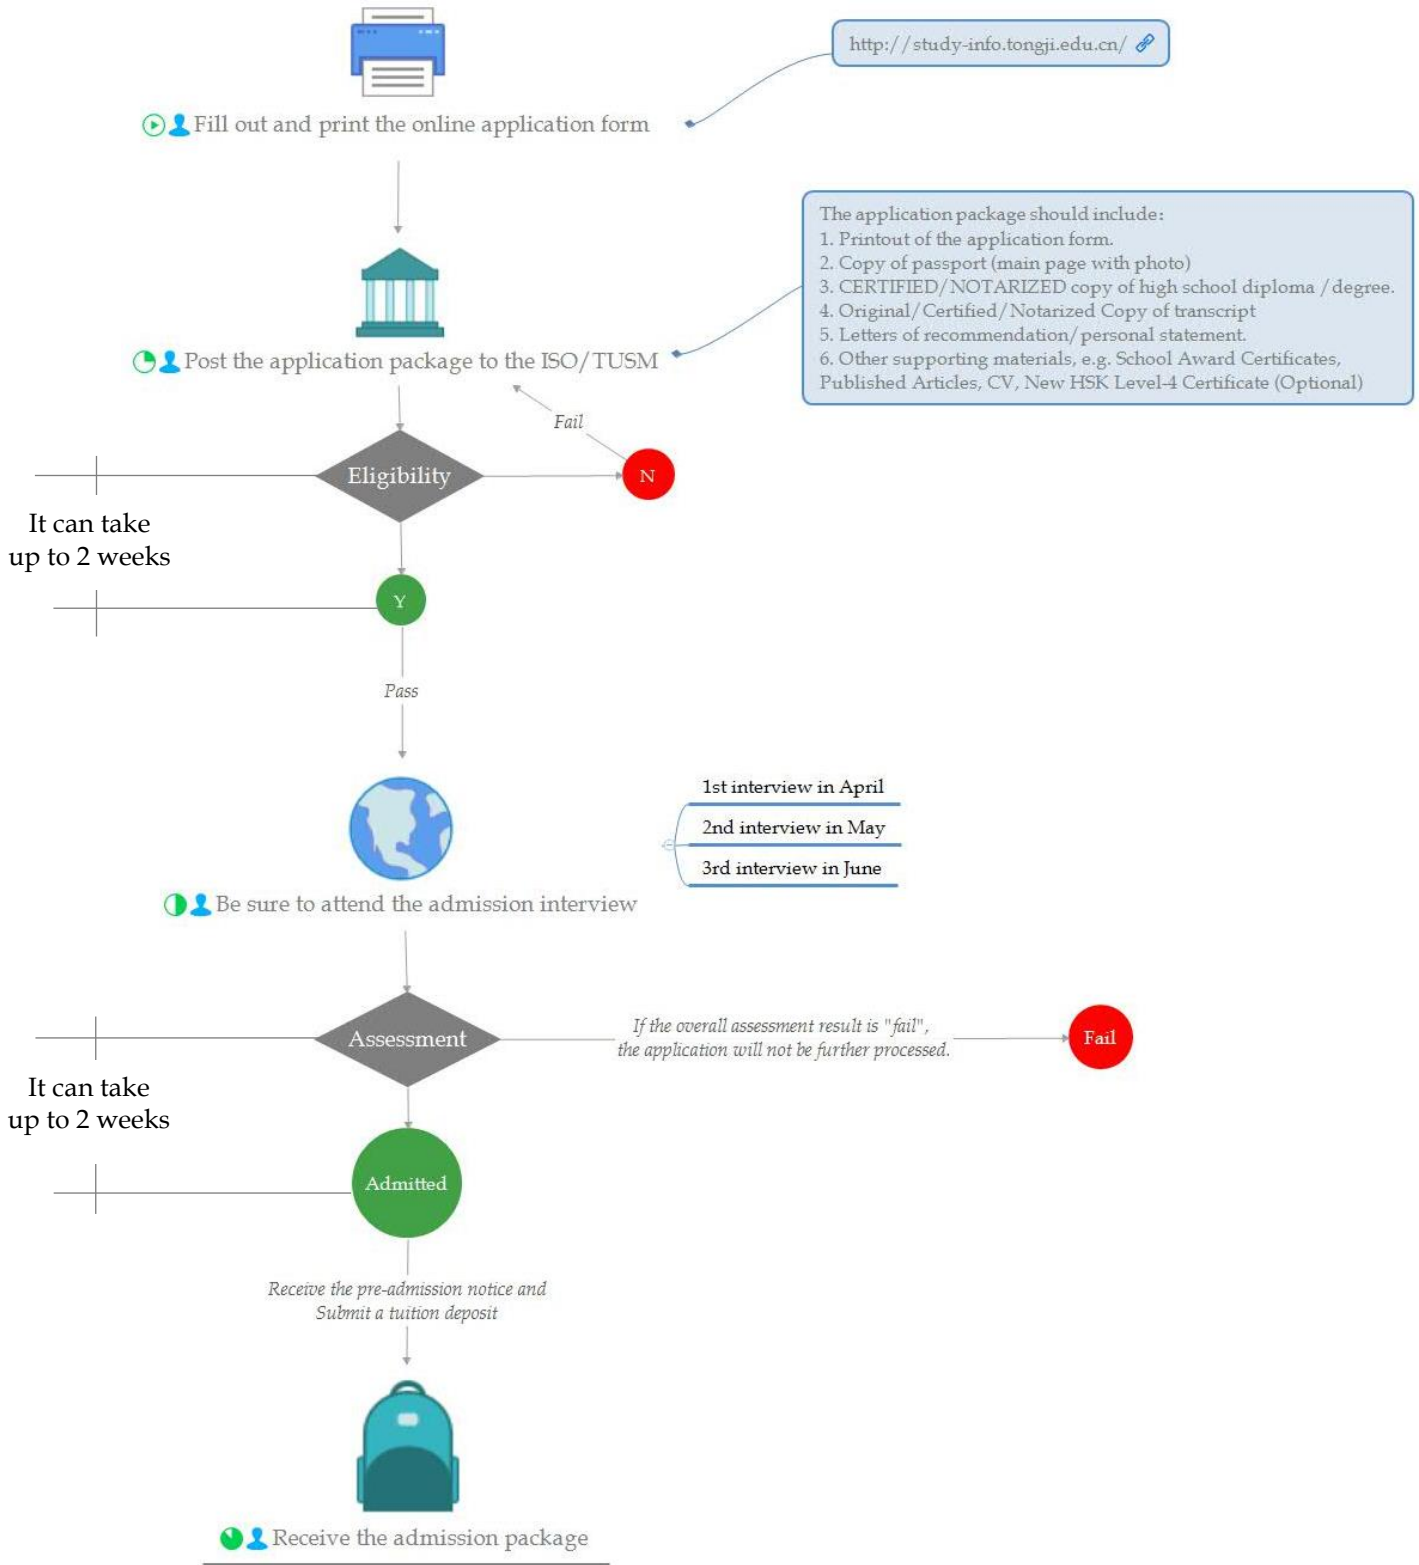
http://study-info.tongji.edu.cn/

Fill out and print the online application form

The application package should include:
1. Printout of the application form.
2. Copy of passport (main page with photo)
3. CERTIFIED/NOTARIZED copy of high school diploma / degree.
4. Original/Certified/Notarized Copy of transcript
5. Letters of recommendation/personal statement.
6. Other supporting materials, e.g. School Award Certificates, Published Articles, CV, New HSK Level-4 Certificate (Optional)

Post the application package to the ISO/TUSM

Fail

Eligibility

N

It can take up to 2 weeks

Y

Pass

1st interview in April

2nd interview in May

3rd interview in June

Be sure to attend the admission interview

Assessment

If the overall assessment result is "fail", the application will not be further processed.

Fail

It can take up to 2 weeks

Admitted

Receive the pre-admission notice and Submit a tuition deposit

Receive the admission package